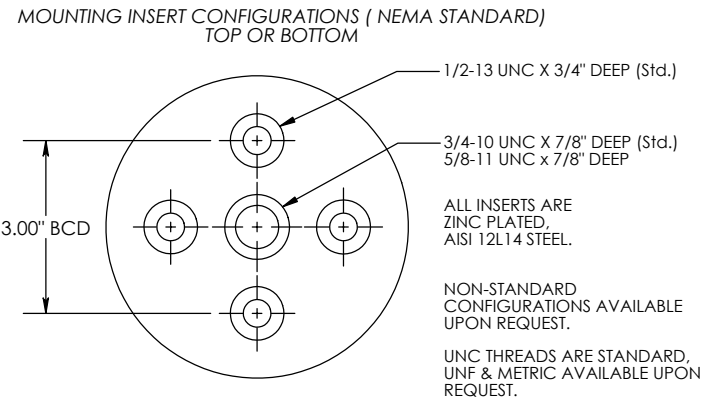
MOUNTING INSERT CONFIGURATIONS ( NEMA STANDARD)
TOP OR BOTTOM

1/2-13 UNC X 3/4" DEEP (Std.)

3/4-10 UNC X 7/8" DEEP (Std.)
5/8-11 UNC x 7/8" DEEP

3.00" BCD

ALL INSERTS ARE ZINC PLATED, AISI 12L14 STEEL.

NON-STANDARD CONFIGURATIONS AVAILABLE UPON REQUEST.

UNC THREADS ARE STANDARD, UNF & METRIC AVAILABLE UPON REQUEST.